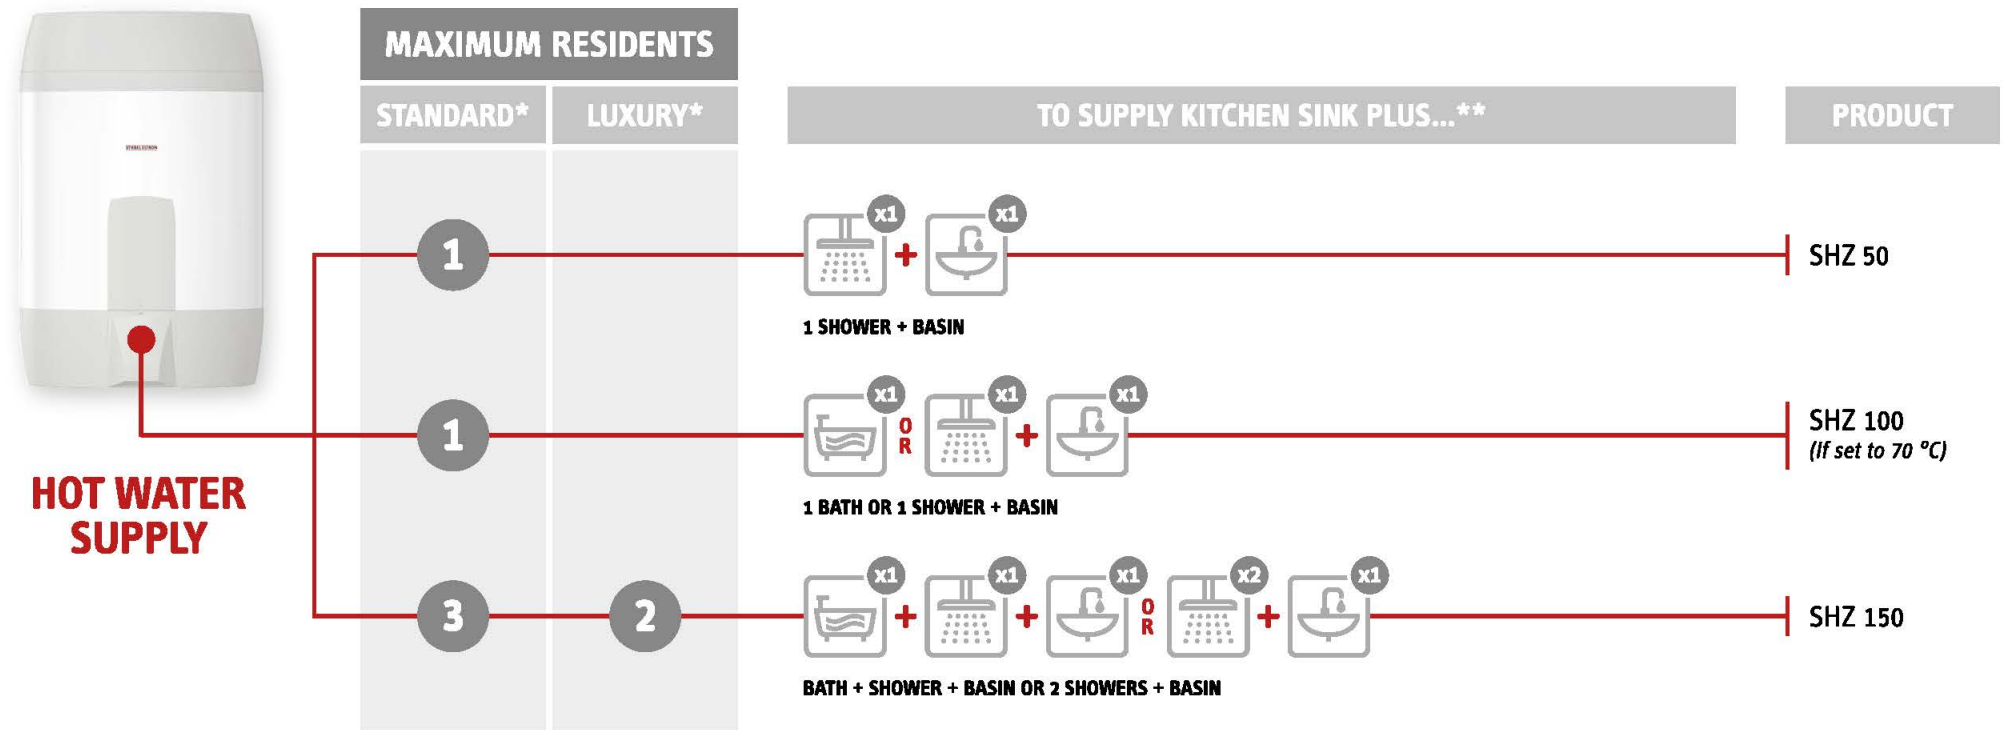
HOT WATER SUPPLY

MAXIMUM RESIDENTS

| STANDARD* | LUXURY* | TO SUPPLY KITCHEN SINK PLUS...** | PRODUCT |
|---|---|---|---|
| 1 | | x1 + x1<br>1 SHOWER + BASIN | SHZ 50 |
| 1 | | x1 OR x1 + x1<br>1 BATH OR 1 SHOWER + BASIN | SHZ 100<br>*(If set to 70 °C)* |
| 3 | 2 | x1 + x1 + x1 OR x2 + x1<br>BATH + SHOWER + BASIN OR 2 SHOWERS + BASIN | SHZ 150 |